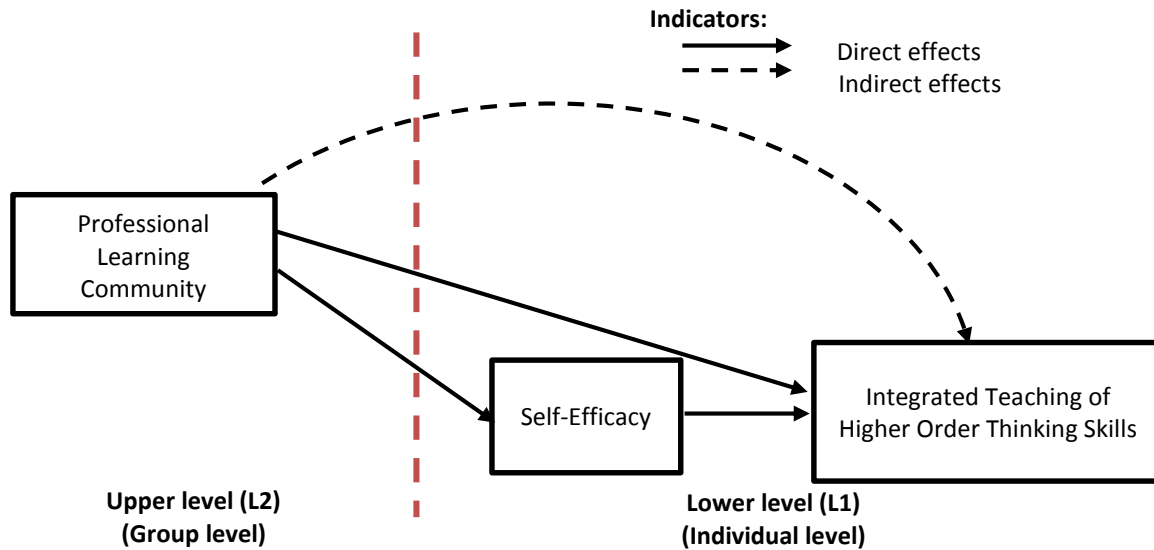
Indicators:
Direct effects
Indirect effects

Professional Learning Community

Self-Efficacy

Integrated Teaching of Higher Order Thinking Skills

Upper level (L2)
(Group level)

Lower level (L1)
(Individual level)